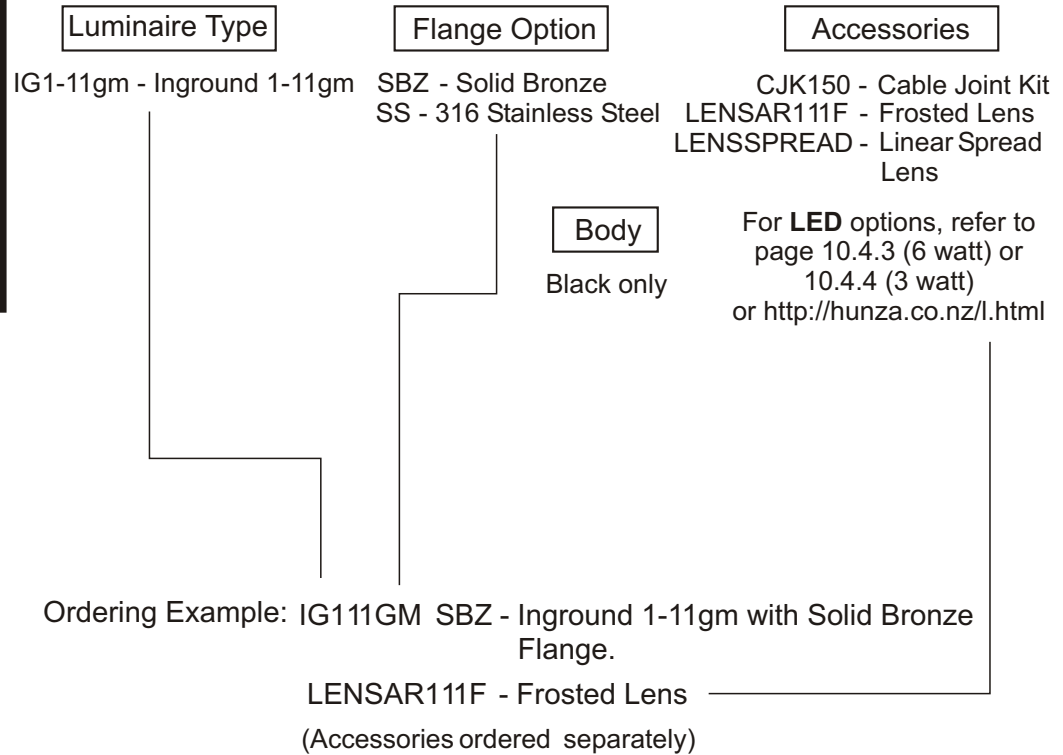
Luminaire Type

IG1-11gm - Inground 1-11gm

Flange Option

SBZ - Solid Bronze
SS - 316 Stainless Steel

Accessories

CJK150 - Cable Joint Kit
LENSAR111F - Frosted Lens
LENSSPREAD - Linear Spread Lens

Body

Black only

For **LED** options, refer to page 10.4.3 (6 watt) or 10.4.4 (3 watt) or http://hunza.co.nz/l.html

Ordering Example: IG111GM SBZ - Inground 1-11gm with Solid Bronze Flange.

LENSAR111F - Frosted Lens

(Accessories ordered separately)